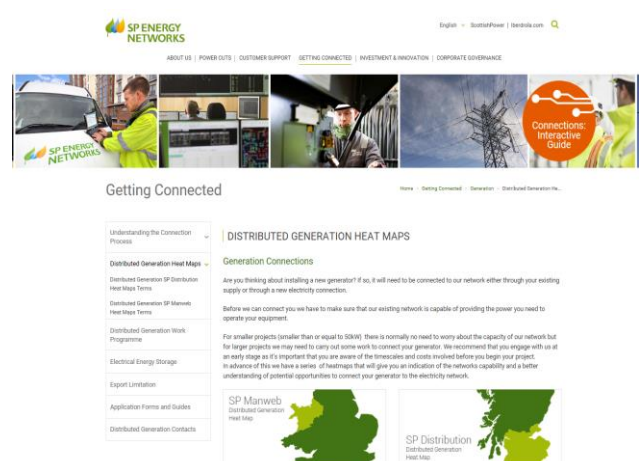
SP ENERGY NETWORKS

English | ScottishPower | Iberdrola.com

ABOUT US | POWER CUTS | CUSTOMER SUPPORT | GETTING CONNECTED | INVESTMENT & INNOVATION | CORPORATE GOVERNANCE

SP ENERGY NETWORKS

Connections: Interactive Guide

Getting Connected

Home > Getting Connected > Generation > Distributed Generation He...

Understanding the Connection Process

Distributed Generation Heat Maps

Distributed Generation SP Distribution Heat Maps Terms

Distributed Generation SP Manweb Heat Maps Terms

Distributed Generation Work Programme

Electrical Energy Storage

Export Limitation

Application Forms and Guides

Distributed Generation Contacts

DISTRIBUTED GENERATION HEAT MAPS

Generation Connections

Are you thinking about installing a new generator? If so, it will need to be connected to our network either through your existing supply or through a new electricity connection.

Before we can connect you we have to make sure that our existing network is capable of providing the power you need to operate your equipment.

For smaller projects (smaller than or equal to 50kW) there is normally no need to worry about the capacity of our network but for larger projects we may need to carry out some work to connect your generator. We recommend that you engage with us at an early stage as it's important that you are aware of the timescales and costs involved before you begin your project. In advance of this we have a series of heatmaps that will give you an indication of the networks capability and a better understanding of potential opportunities to connect your generator to the electricity network.

SP Manweb
Distributed Generation Heat Map

SP Distribution
Distributed Generation Heat Map